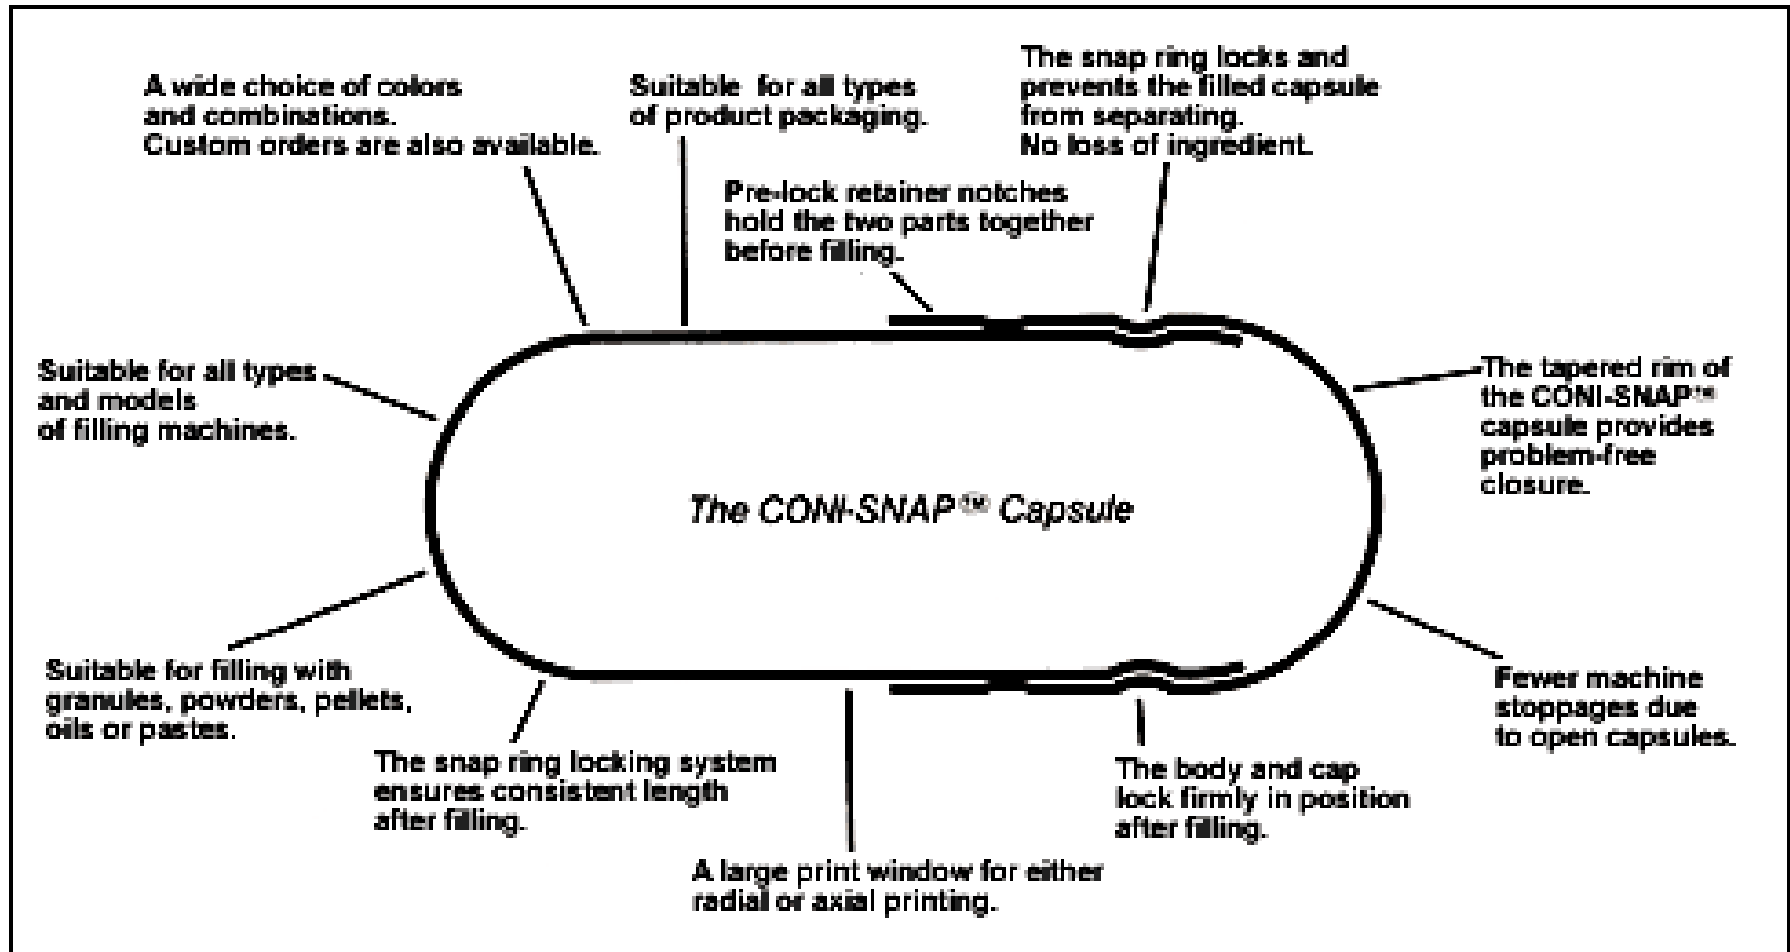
A wide choice of colors and combinations. Custom orders are also available.

Suitable for all types of product packaging.

The snap ring locks and prevents the filled capsule from separating. No loss of ingredient.

Pre-lock retainer notches hold the two parts together before filling.

Suitable for all types and models of filling machines.

The tapered rim of the CONI-SNAP™ capsule provides problem-free closure.

The CONI-SNAP™ Capsule

Suitable for filling with granules, powders, pellets, oils or pastes.

The snap ring locking system ensures consistent length after filling.

A large print window for either radial or axial printing.

The body and cap lock firmly in position after filling.

Fewer machine stoppages due to open capsules.